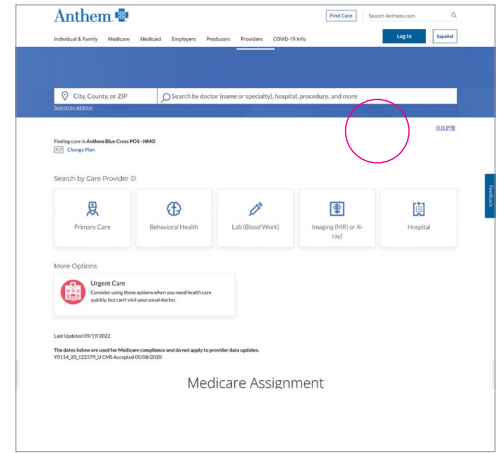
Anthem

Find Care

Search Anthem.com

Individual & Family Medicare Medicaid Employers Producers Providers COVID-19 Info

Log In

Español

City, County, or ZIP

Search by doctor (name or specialty), hospital, procedure, and more

Search by address

简体中文

Finding care in Anthem Blue Cross POS - HMO

Change Plan

Search by Care Provider

Primary Care

Behavioral Health

Lab (Blood Work)

Imaging (MRI or X-ray)

Hospital

Feedback

More Options

Urgent Care

Consider using these options when you need health care quickly, but can't visit your usual doctor.

Last Updated 09/19/2022

The dates below are used for Medicare compliance and do not apply to provider data updates.

Y0114_20_122279_U CMS Accepted 05/08/2020

Medicare Assignment